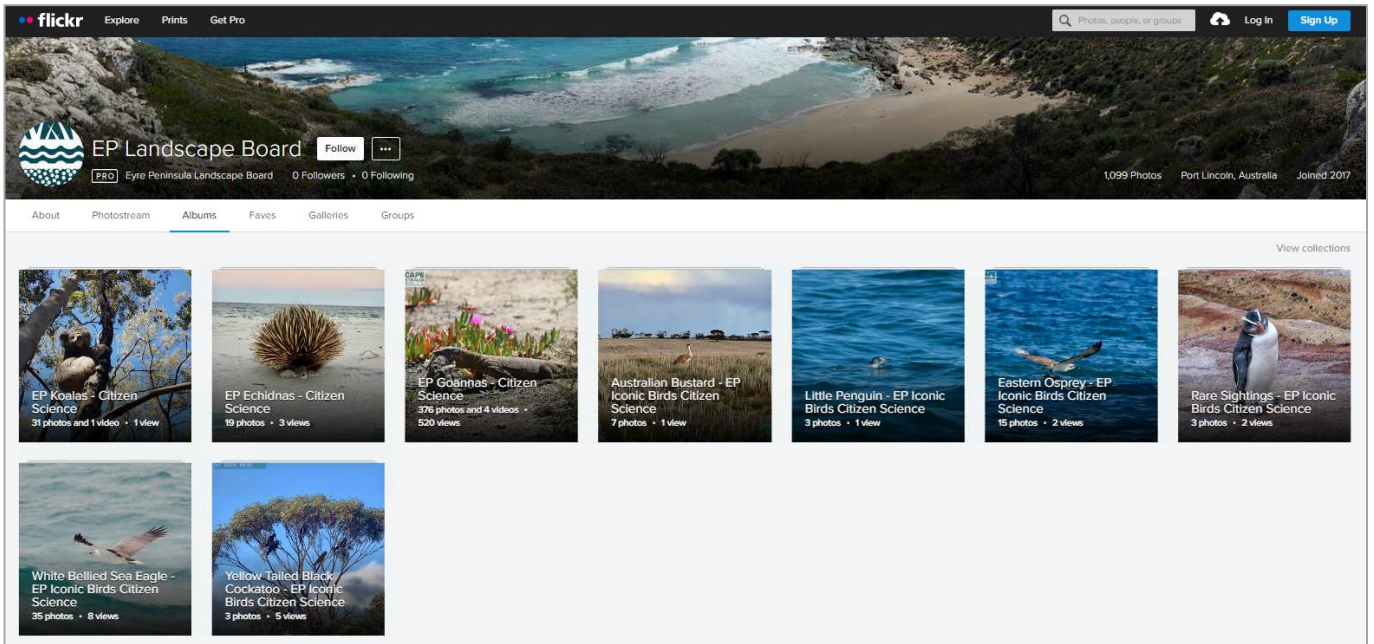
flickr Explore Prints Get Pro

Photos, people, or groups

Log In Sign Up

EP Landscape Board

Follow

•••

PRO Eyre Peninsula Landscape Board 0 Followers • 0 Following

1,099 Photos Port Lincoln, Australia Joined 2017

About Photostream Albums Faves Galleries Groups

View collections

EP Koalas - Citizen Science
31 photos and 1 video • 1 view

EP Echidnas - Citizen Science
19 photos • 3 views

EP Goannas - Citizen Science
376 photos and 4 videos • 520 views

Australian Bustard - EP Iconic Birds Citizen Science
7 photos • 1 view

Little Penguin - EP Iconic Birds Citizen Science
3 photos • 1 view

Eastern Osprey - EP Iconic Birds Citizen Science
15 photos • 2 views

Rare Sightings - EP Iconic Birds Citizen Science
3 photos • 2 views

White Bellied Sea Eagle - EP Iconic Birds Citizen Science
35 photos • 8 views

Yellow Tailed Black Cockatoo - EP Iconic Birds Citizen Science
3 photos • 5 views